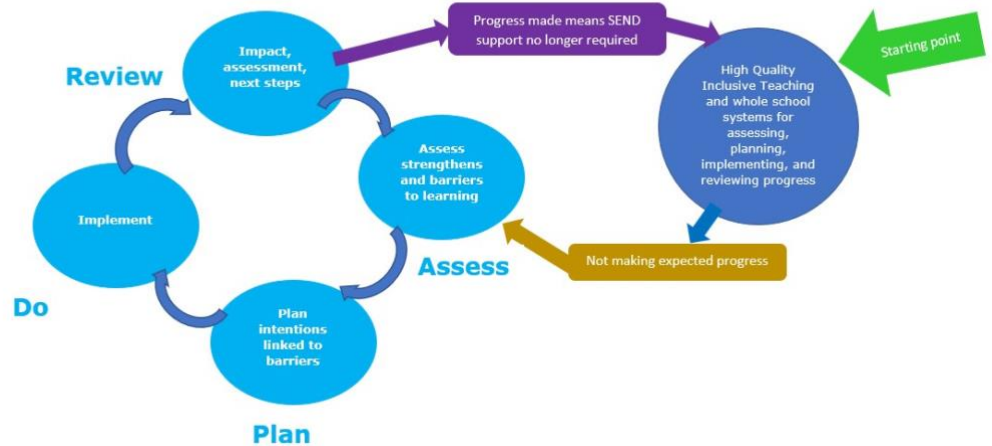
Progress made means SEND support no longer required

Starting point

Review

Impact, assessment, next steps

High Quality Inclusive Teaching and whole school systems for assessing, planning, implementing, and reviewing progress

Assess strengthens and barriers to learning

Implement

Assess

Not making expected progress

Do

Plan intentions linked to barriers

Plan